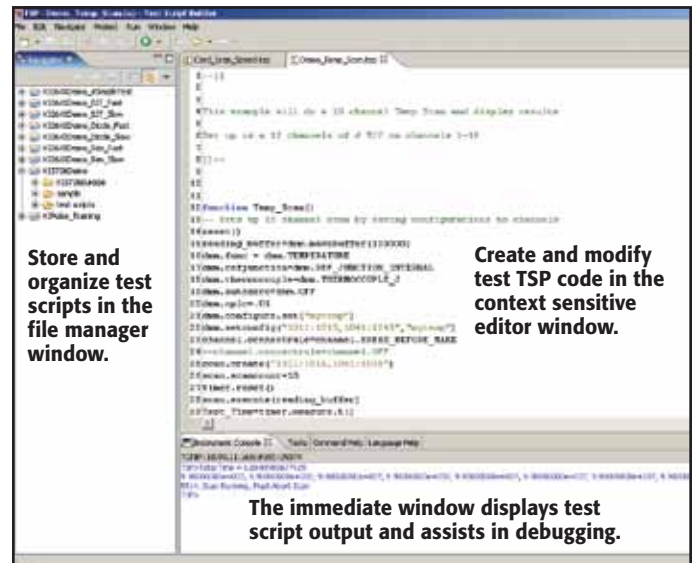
Store and organize test scripts in the file manager window.

Create and modify test TSP code in the context sensitive editor window.

The immediate window displays test script output and assists in debugging.

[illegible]

File Edit Navigate Project Run Window Help

Card_Scan_Speed.tsp Demo_Temp_Scan.tsp

--[[

This example will do a 10 channel Temp Scan and display results

Set up is a 10 channels of # TC? on channels 1-10

]]--

function Temp_Scan()
-- Sets up 10 channel scan by saving configurations to channels
reset()
reading_buffer=dmm.makebuffer(10000)
dmm.func = dmm.TEMPERATURE
dmm.refjunction=dmm.REF_JUNCTION_INTERNAL
dmm.thermocouple=dmm.THERMOCOUPLE_J
dmm.autozero=dmm.OFF
dmm.nplc=.01
dmm.configure.set("mytcmp")
dmm.setconfig("1001:1010,1061:1065","mytcmp")
channel.connectrule=channel.BREAK_BEFORE_MAKE
--channel.connectrule=channel.OFF
scan.create("1001:1010,1061:1065")
scan.scancount=10
timer.reset()
scan.execute(reading_buffer)
Test_Time=timer.measure.t()

Instrument Console Tasks Command Help Language Help

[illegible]